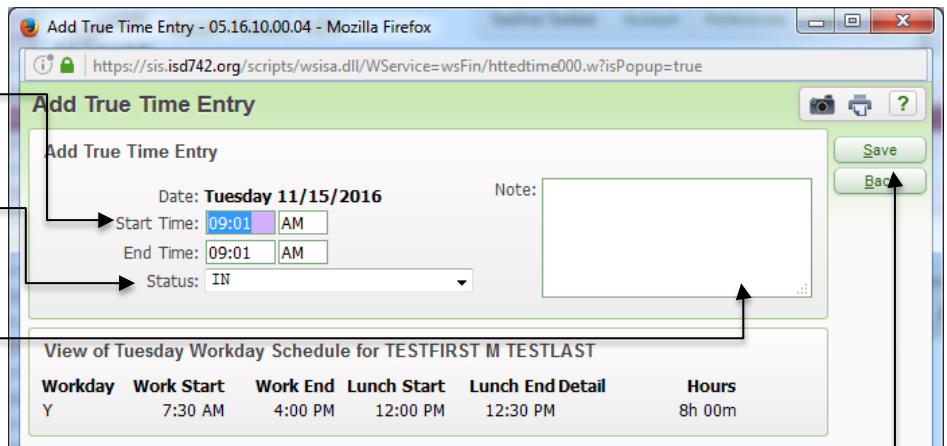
Add True Time Entry - 05.16.10.00.04 - Mozilla Firefox

https://sis.isd742.org/scripts/wsisa.dll/WService=wsFin/httedtime000.w?isPopup=true

Add True Time Entry

Add True Time Entry

Date: Tuesday 11/15/2016

Start Time: 09:01 AM

End Time: 09:01 AM

Status: IN

Note:

Save

Back

View of Tuesday Workday Schedule for TESTFIRST M TESTLAST

| Workday | Work Start | Work End | Lunch Start | Lunch End | Detail | Hours |
|---|---|---|---|---|---|---|
| Y | 7:30 AM | 4:00 PM | 12:00 PM | 12:30 PM | | 8h 00m |